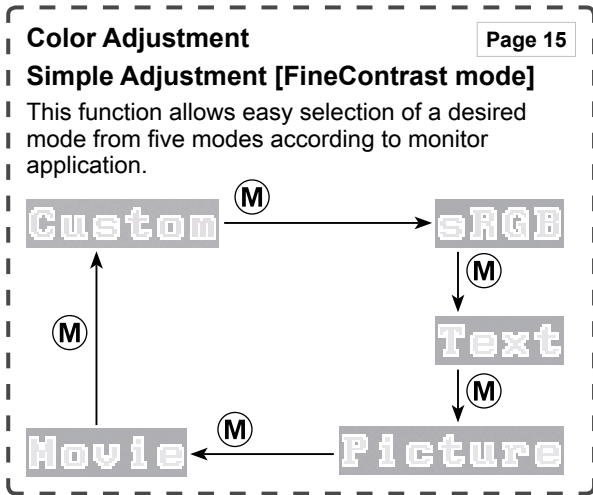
Color Adjustment

Page 15

Simple Adjustment [FineContrast mode]

This function allows easy selection of a desired mode from five modes according to monitor application.

Custom
M
sRGB
M
Text
M
Picture
M
Movie
M